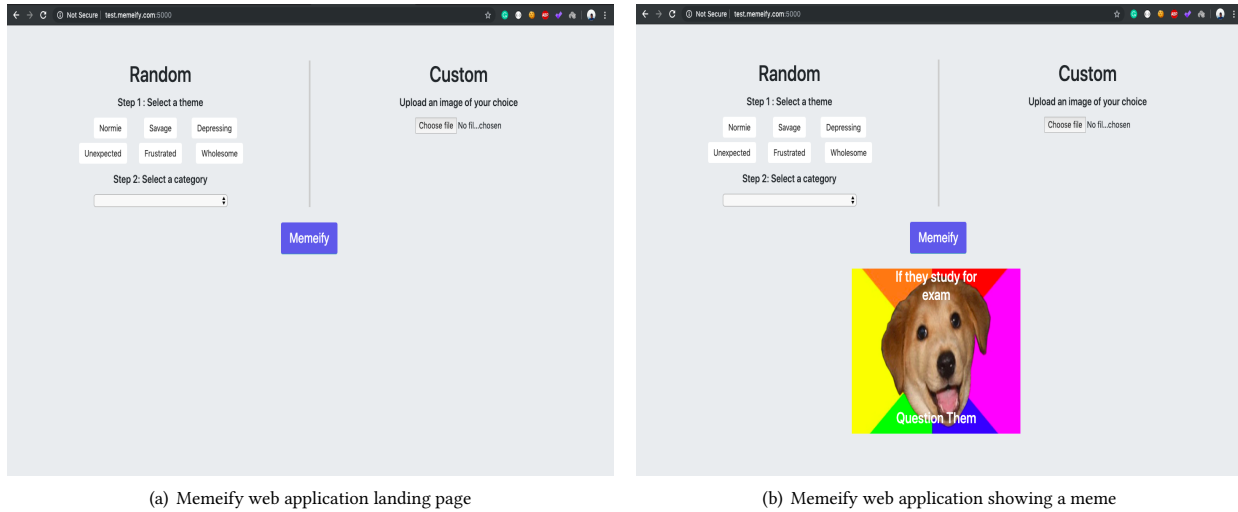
Not Secure | test.memeify.com:5000

Random

Step 1 : Select a theme

Normie Savage Depressing

Unexpected Frustrated Wholesome

Step 2: Select a category

Custom

Upload an image of your choice

Choose file No fil...chosen

Memeify

(a) Memeify web application landing page

Not Secure | test.memeify.com:5000

Random

Step 1 : Select a theme

Normie Savage Depressing

Unexpected Frustrated Wholesome

Step 2: Select a category

Custom

Upload an image of your choice

Choose file No fil...chosen

Memeify

If they study for exam

Question Them

(b) Memeify web application showing a meme